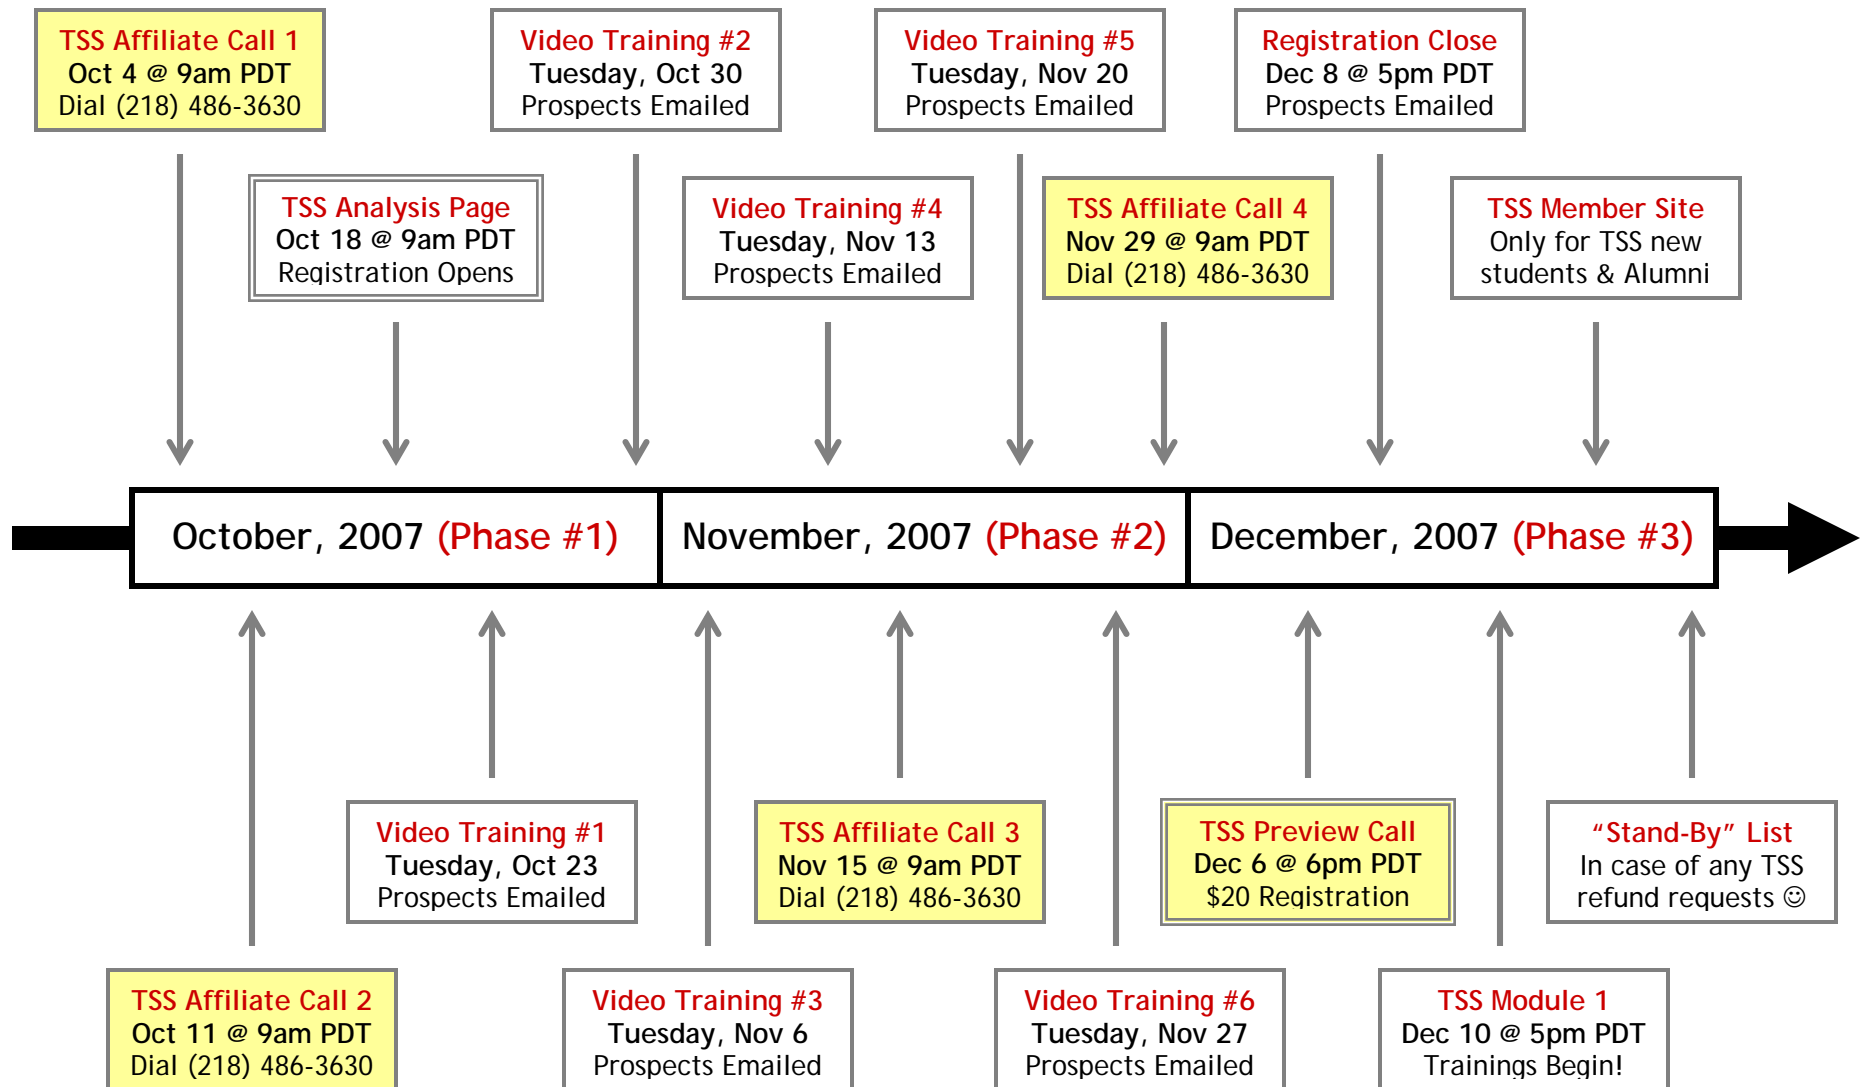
TSS Affiliate Call 1
Oct 4 @ 9am PDT
Dial (218) 486-3630

Video Training #2
Tuesday, Oct 30
Prospects Emailed

Video Training #5
Tuesday, Nov 20
Prospects Emailed

Registration Close
Dec 8 @ 5pm PDT
Prospects Emailed

TSS Analysis Page
Oct 18 @ 9am PDT
Registration Opens

Video Training #4
Tuesday, Nov 13
Prospects Emailed

TSS Affiliate Call 4
Nov 29 @ 9am PDT
Dial (218) 486-3630

TSS Member Site
Only for TSS new students & Alumni

October, 2007 (Phase #1)

November, 2007 (Phase #2)

December, 2007 (Phase #3)

Video Training #1
Tuesday, Oct 23
Prospects Emailed

TSS Affiliate Call 3
Nov 15 @ 9am PDT
Dial (218) 486-3630

TSS Preview Call
Dec 6 @ 6pm PDT
$20 Registration

"Stand-By" List
In case of any TSS refund requests ☺

TSS Affiliate Call 2
Oct 11 @ 9am PDT
Dial (218) 486-3630

Video Training #3
Tuesday, Nov 6
Prospects Emailed

Video Training #6
Tuesday, Nov 27
Prospects Emailed

TSS Module 1
Dec 10 @ 5pm PDT
Trainings Begin!